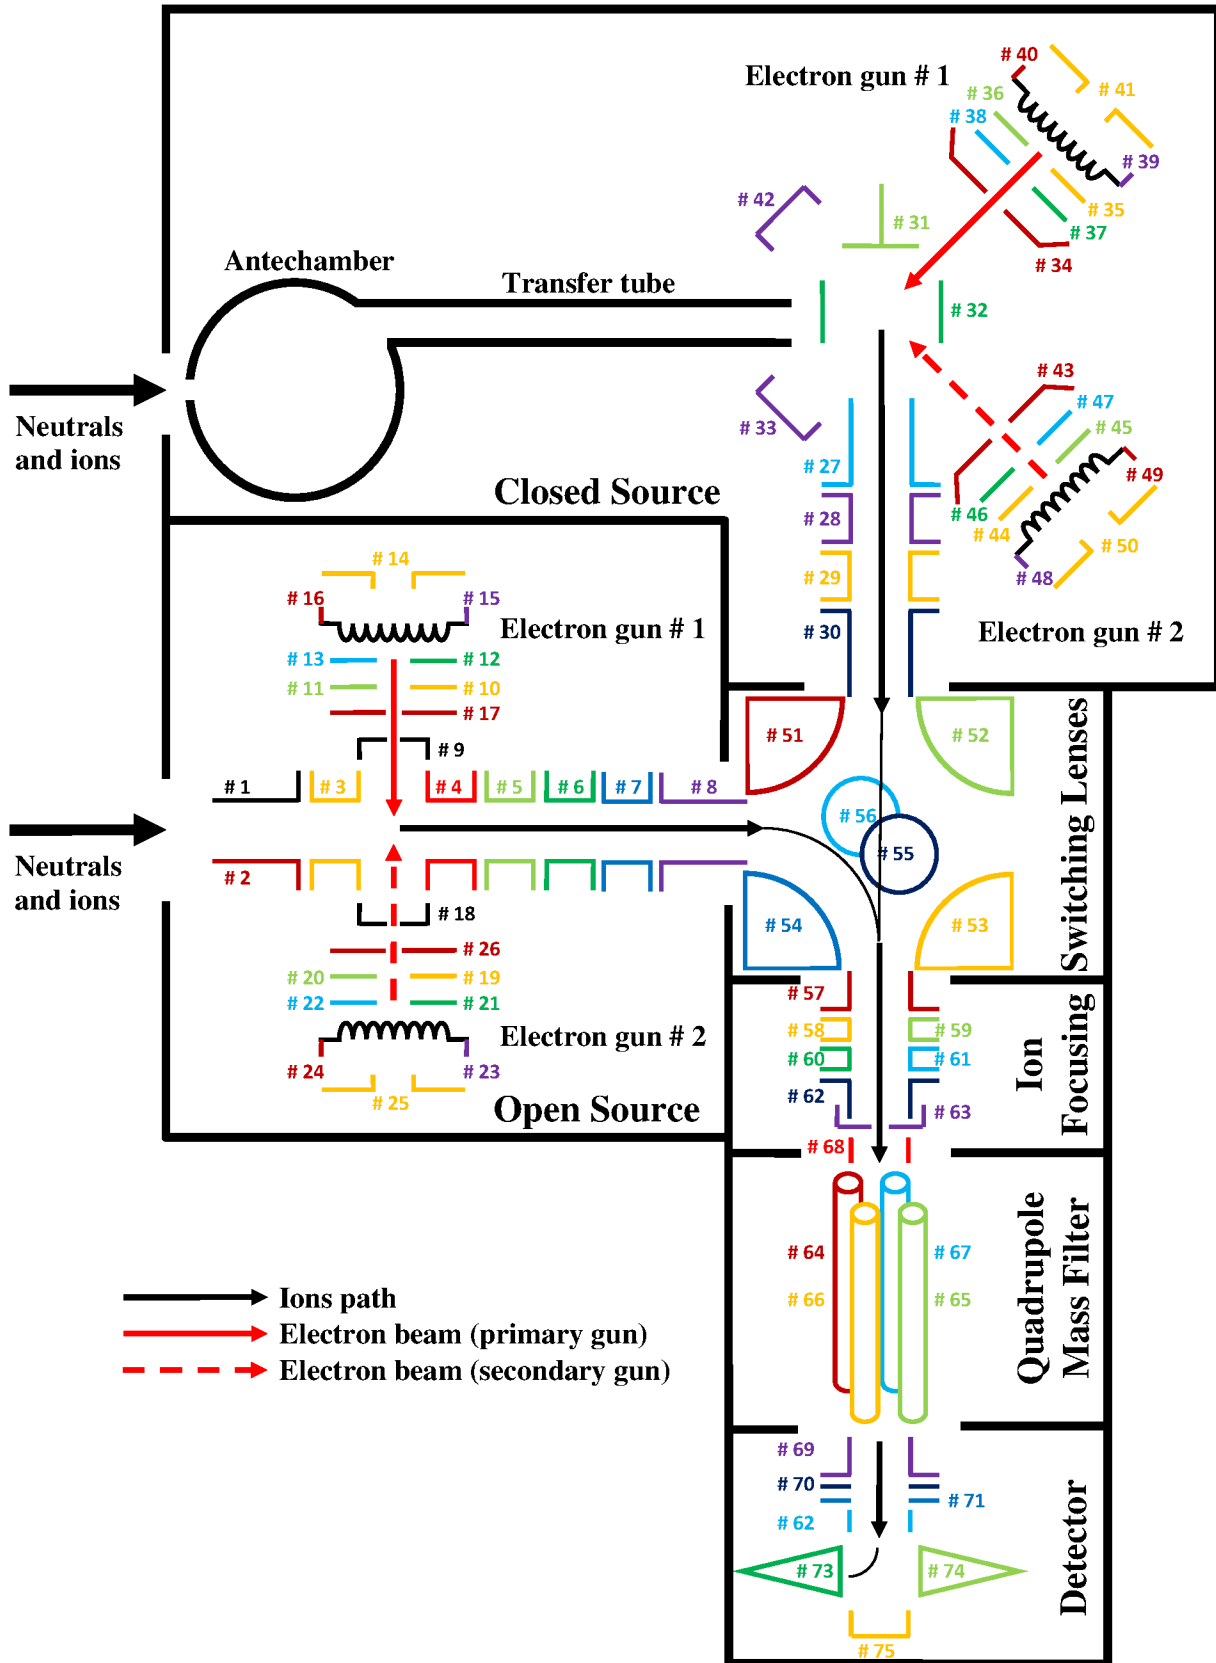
Electron gun # 1
# 40
# 41
# 36
# 38
# 39
# 35
# 37
# 34
# 42
# 31
Antechamber
Transfer tube
# 32
Neutrals and ions
# 43
# 47
# 45
# 33
# 49
# 27
# 46
# 44
Closed Source
# 28
# 50
# 48
# 29
# 14
# 16
# 15
Electron gun # 1
# 30
Electron gun # 2
# 13
# 12
# 11
# 10
# 17
# 51
# 52
# 9
# 1
# 3
# 4
# 5
# 6
# 7
# 8
# 56
Neutrals and ions
# 55
# 2
# 18
# 54
# 53
Switching Lenses
# 26
# 20
# 19
# 22
# 21
# 57
# 58
# 59
Electron gun # 2
# 60
# 61
# 24
# 23
# 62
# 63
# 25
Open Source
Ion Focusing
# 68
# 64
# 67
# 66
# 65
Quadrupole Mass Filter
Ions path
Electron beam (primary gun)
Electron beam (secondary gun)
# 69
# 70
# 71
# 62
# 73
# 74
Detector
# 75